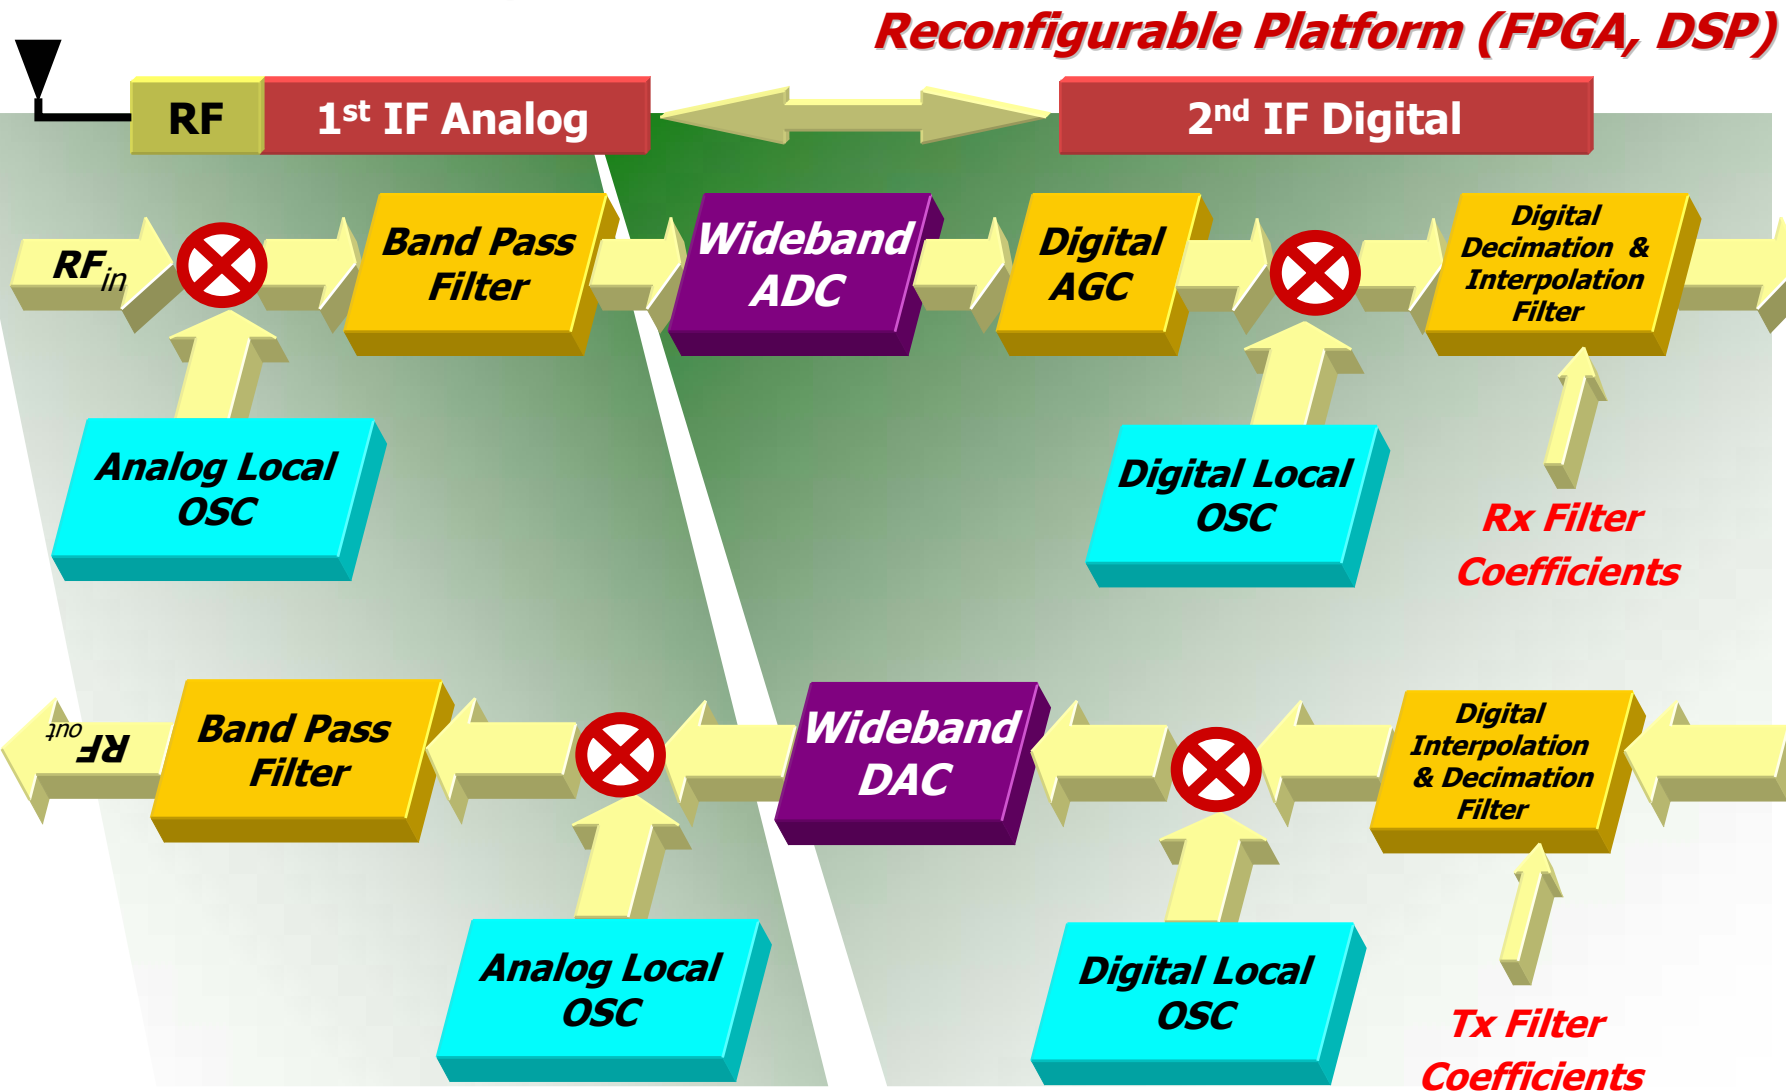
Reconfigurable Platform (FPGA, DSP)

RF

1st IF Analog

2nd IF Digital

$RF_{in}$

Band Pass Filter

Wideband ADC

Digital AGC

Digital Decimation & Interpolation Filter

Analog Local OSC

Digital Local OSC

Rx Filter Coefficients

$RF_{out}$

Band Pass Filter

Wideband DAC

Digital Interpolation & Decimation Filter

Analog Local OSC

Digital Local OSC

Tx Filter Coefficients